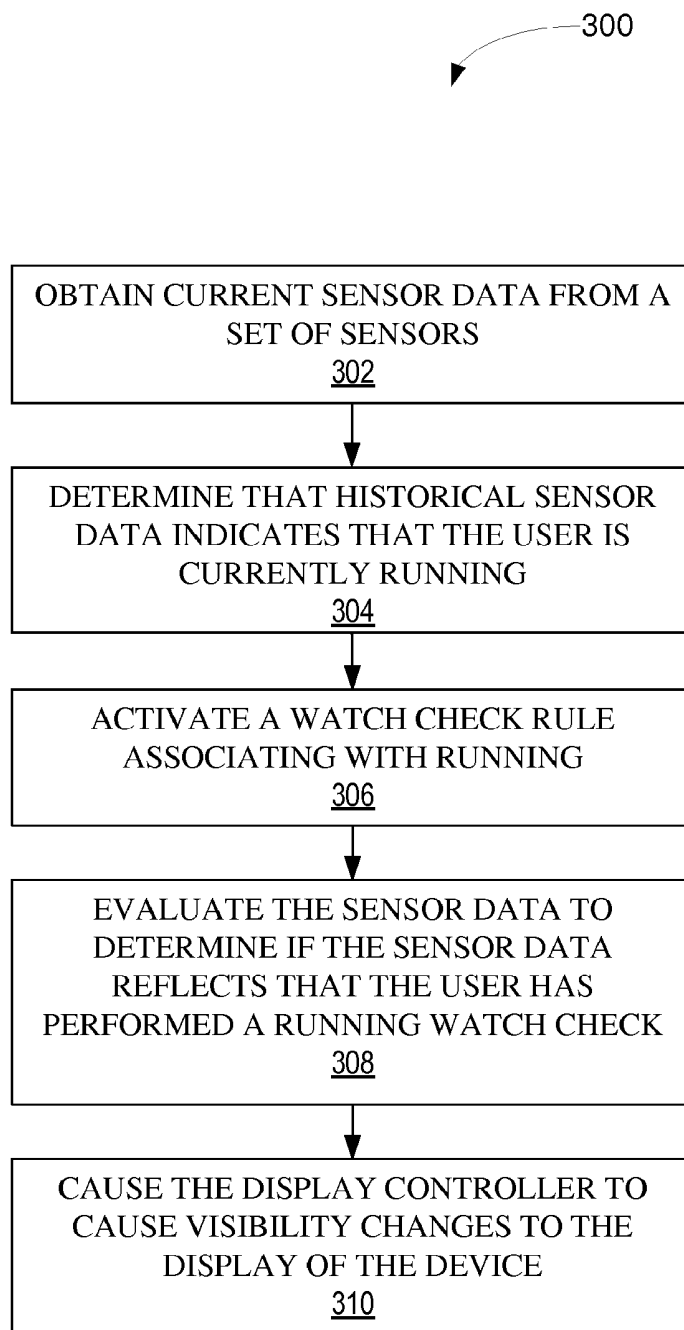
300

OBTAIN CURRENT SENSOR DATA FROM A SET OF SENSORS
302

DETERMINE THAT HISTORICAL SENSOR DATA INDICATES THAT THE USER IS CURRENTLY RUNNING
304

ACTIVATE A WATCH CHECK RULE ASSOCIATING WITH RUNNING
306

EVALUATE THE SENSOR DATA TO DETERMINE IF THE SENSOR DATA REFLECTS THAT THE USER HAS PERFORMED A RUNNING WATCH CHECK
308

CAUSE THE DISPLAY CONTROLLER TO CAUSE VISIBILITY CHANGES TO THE DISPLAY OF THE DEVICE
310